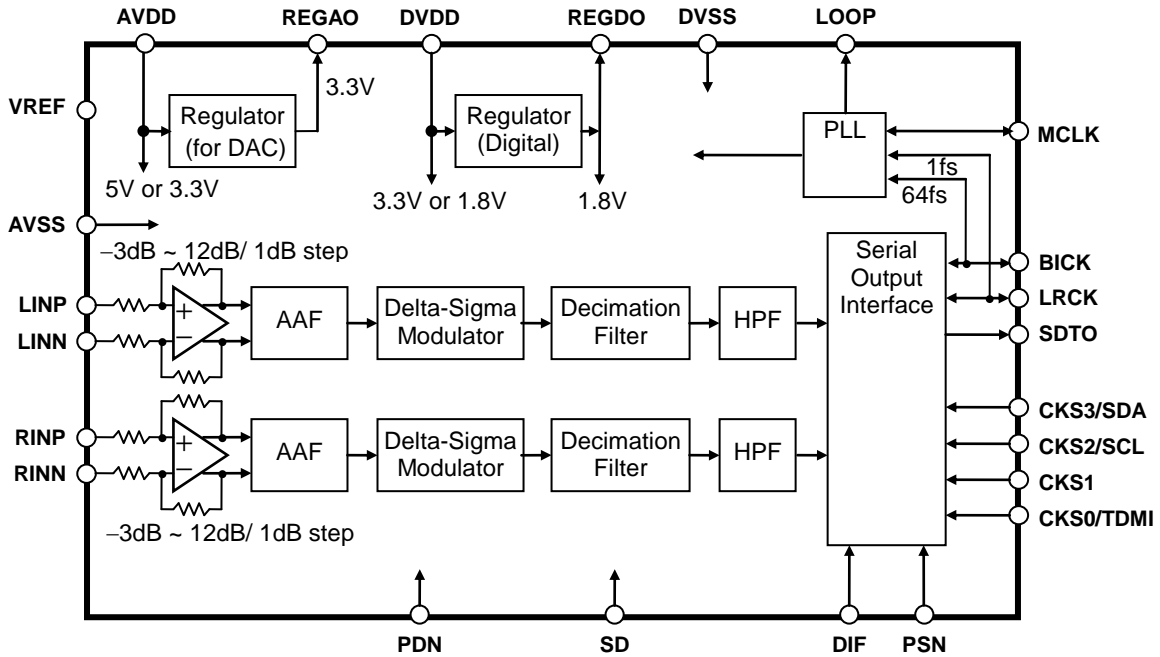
AVDD REGAO DVDD REGDO DVSS LOOP

VREF

Regulator (for DAC)

3.3V

Regulator (Digital)

PLL

MCLK

5V or 3.3V

3.3V or 1.8V

1.8V

1fs

64fs

AVSS

−3dB ~ 12dB/ 1dB step

Serial Output Interface

BICK

LINP

LINN

+

−

AAF

Delta-Sigma Modulator

Decimation Filter

HPF

LRCK

SDTO

RINP

RINN

+

−

AAF

Delta-Sigma Modulator

Decimation Filter

HPF

CKS3/SDA

CKS2/SCL

CKS1

CKS0/TDMI

−3dB ~ 12dB/ 1dB step

PDN SD DIF PSN